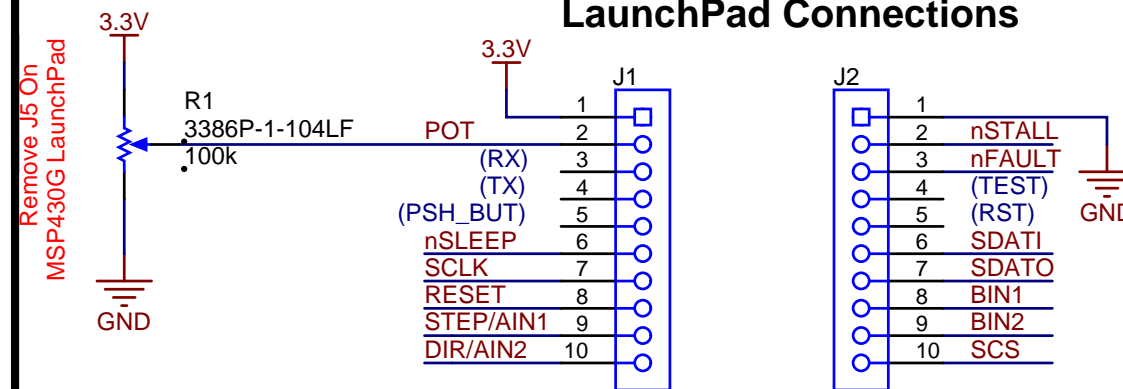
LaunchPad Connections

Remove J5 On
MSP430G LaunchPad

3.3V

R1
3386P-1-104LF
100k

GND

3.3V

J1

1
POT 2
(RX) 3
(TX) 4
(PSH_BUT) 5
nSLEEP 6
SCLK 7
RESET 8
STEP/AIN1 9
DIR/AIN2 10

J2

1
2 nSTALL
3 nFAULT
4 (TEST)
5 (RST)
6 SDATI
7 SDATO
8 BIN1
9 BIN2
10 SCS

GN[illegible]